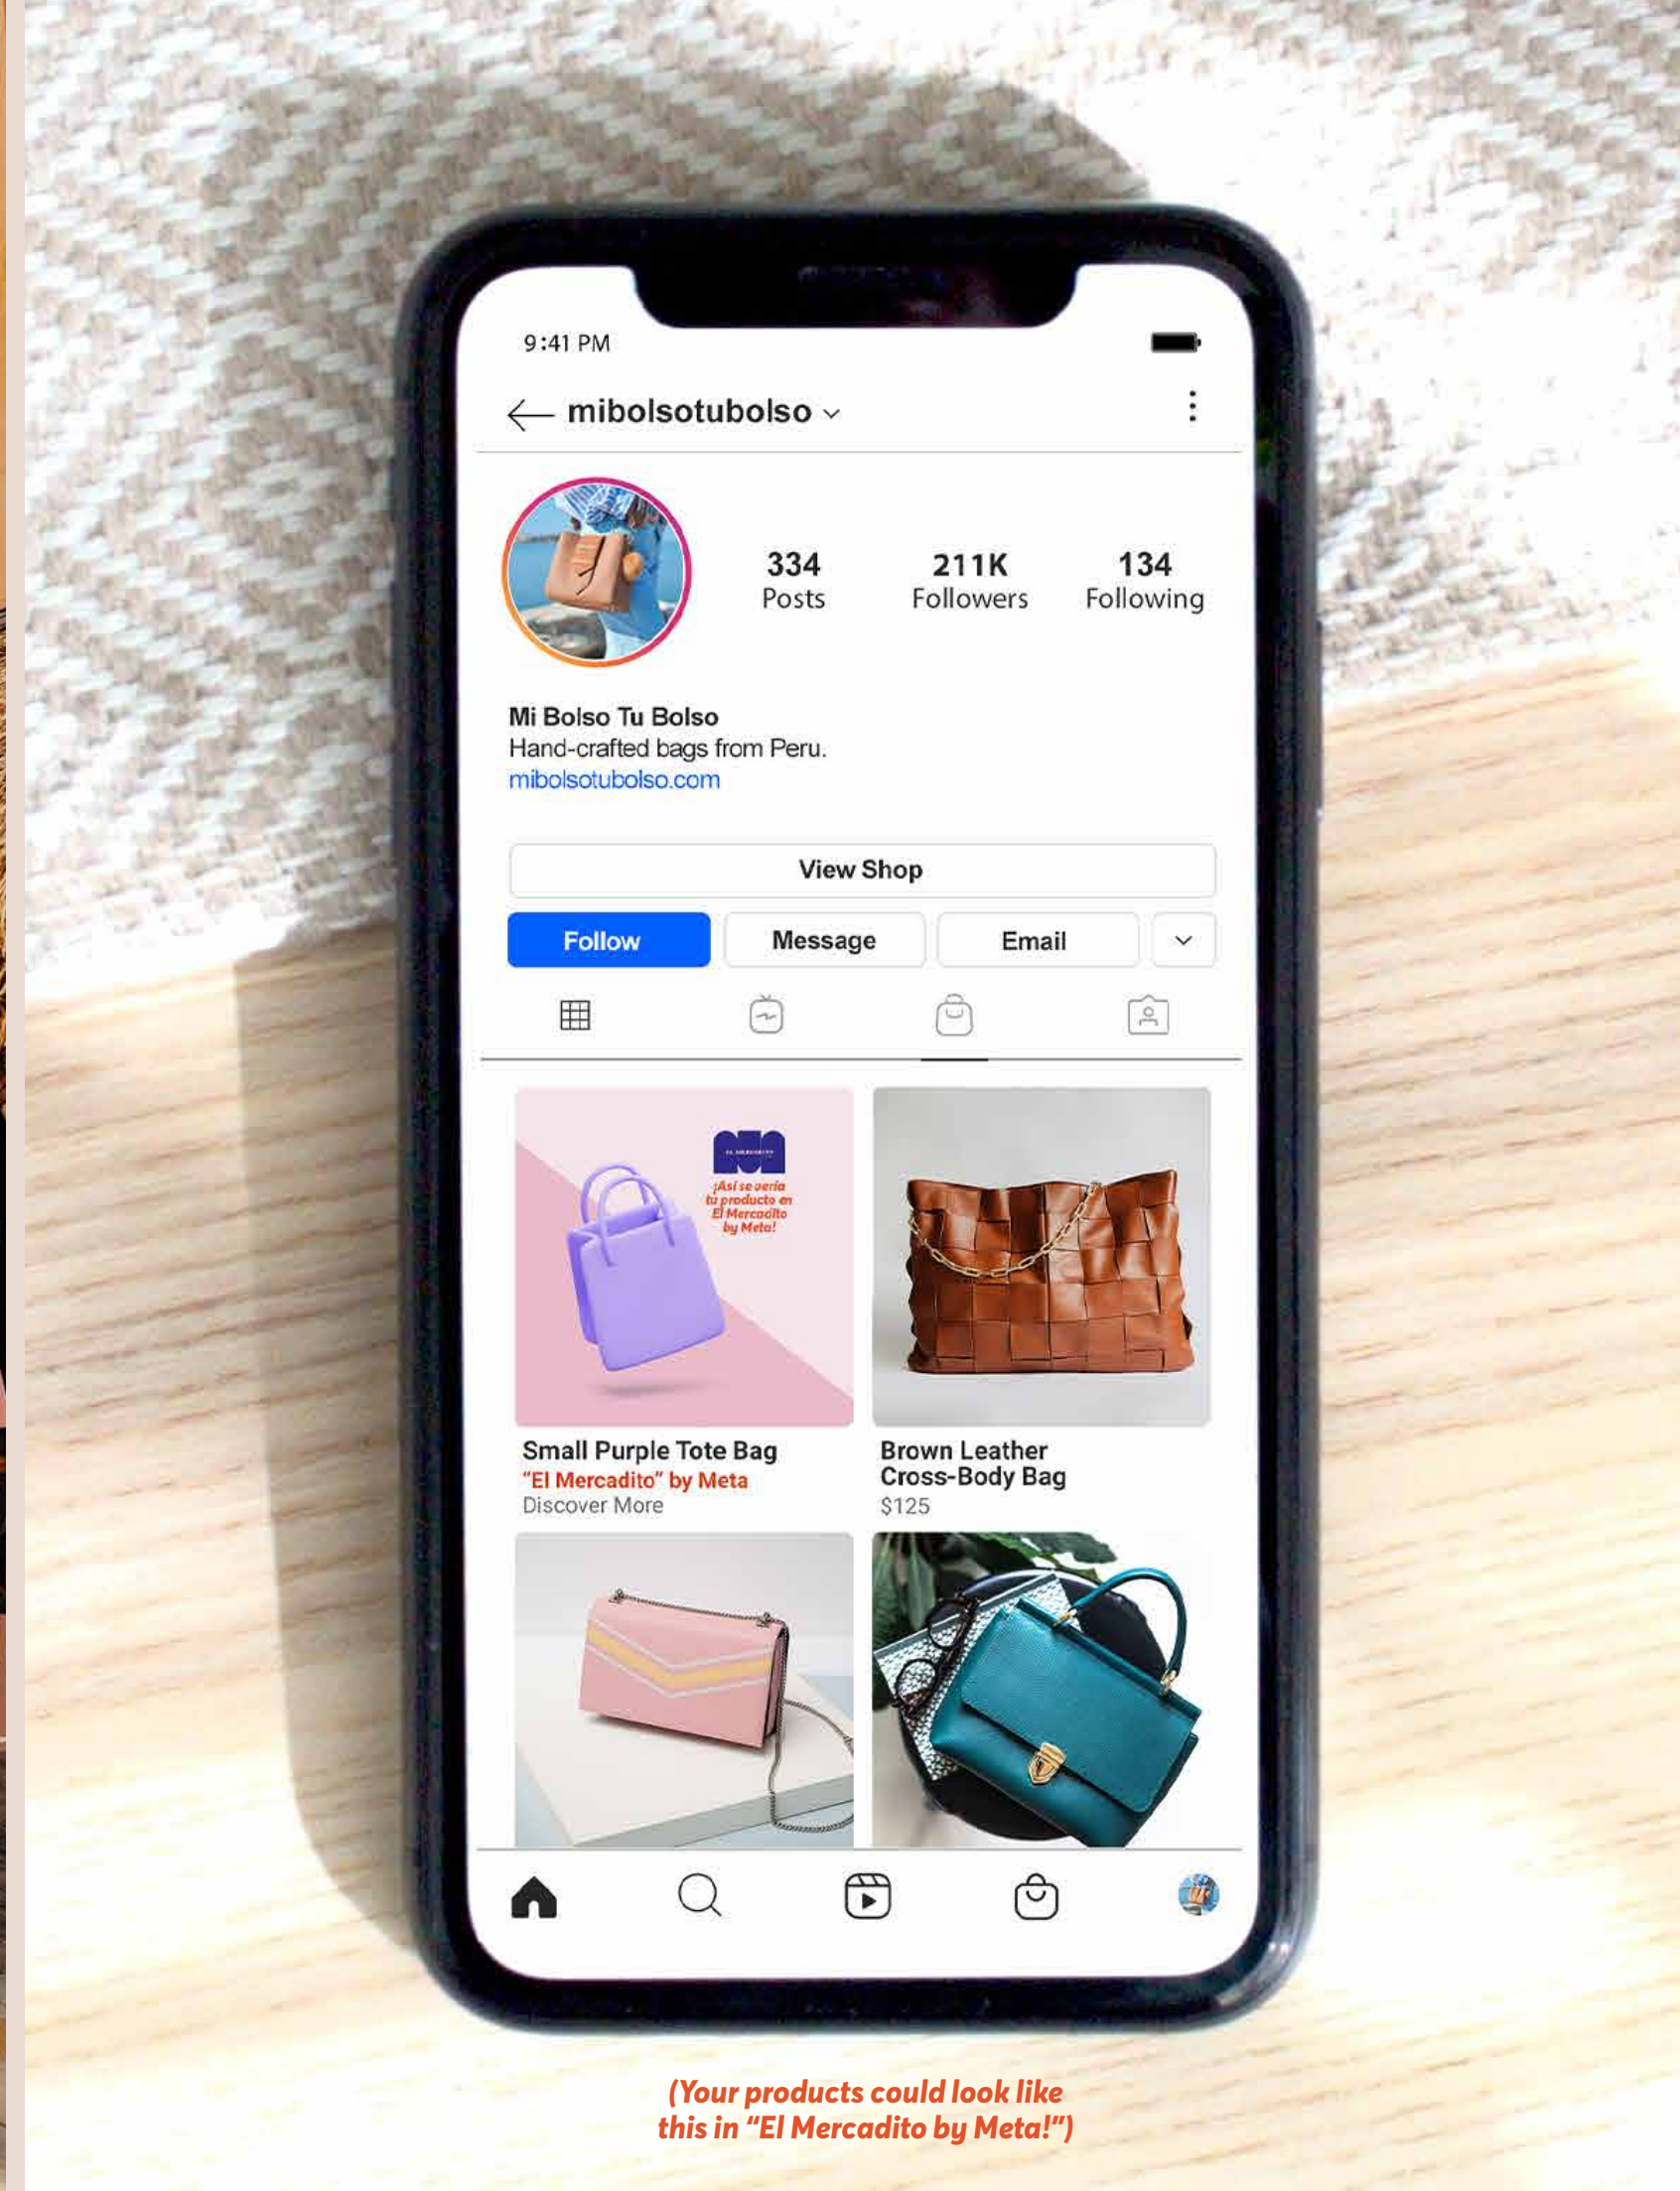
9:41 PM

mibolsotubolso

334
Posts

211K
Followers

134
Following

Mi Bolso Tu Bolso
Hand-crafted bags from Peru.
mibolsotubolso.com

View Shop

Follow

Message

Email

EL MERCADITO

¡Así se vería tu producto en El Mercadito by Meta!

Small Purple Tote Bag
"El Mercadito" by Meta
Discover More

Brown Leather Cross-Body Bag
$125

(Your products could look like this in "El Mercadito by Meta!")